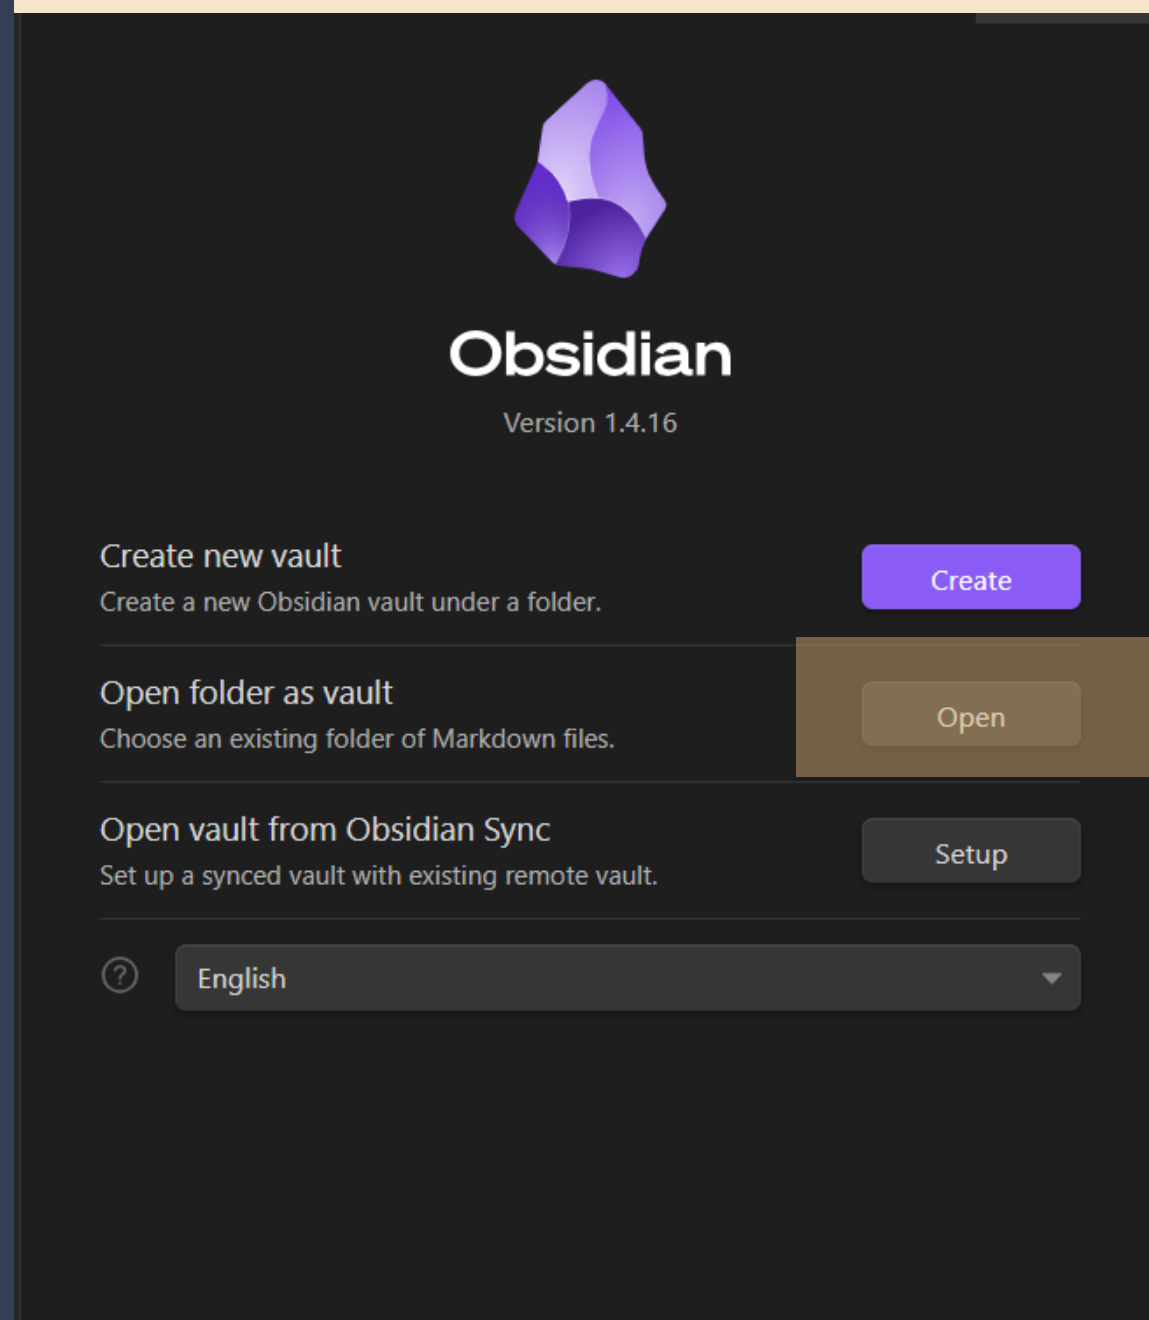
Obsidian

Version 1.4.16

Create new vault
Create a new Obsidian vault under a folder.
Create

Open folder as vault
Choose an existing folder of Markdown files.
Open

Open vault from Obsidian Sync
Set up a synced vault with existing remote vault.
Setup

?
English